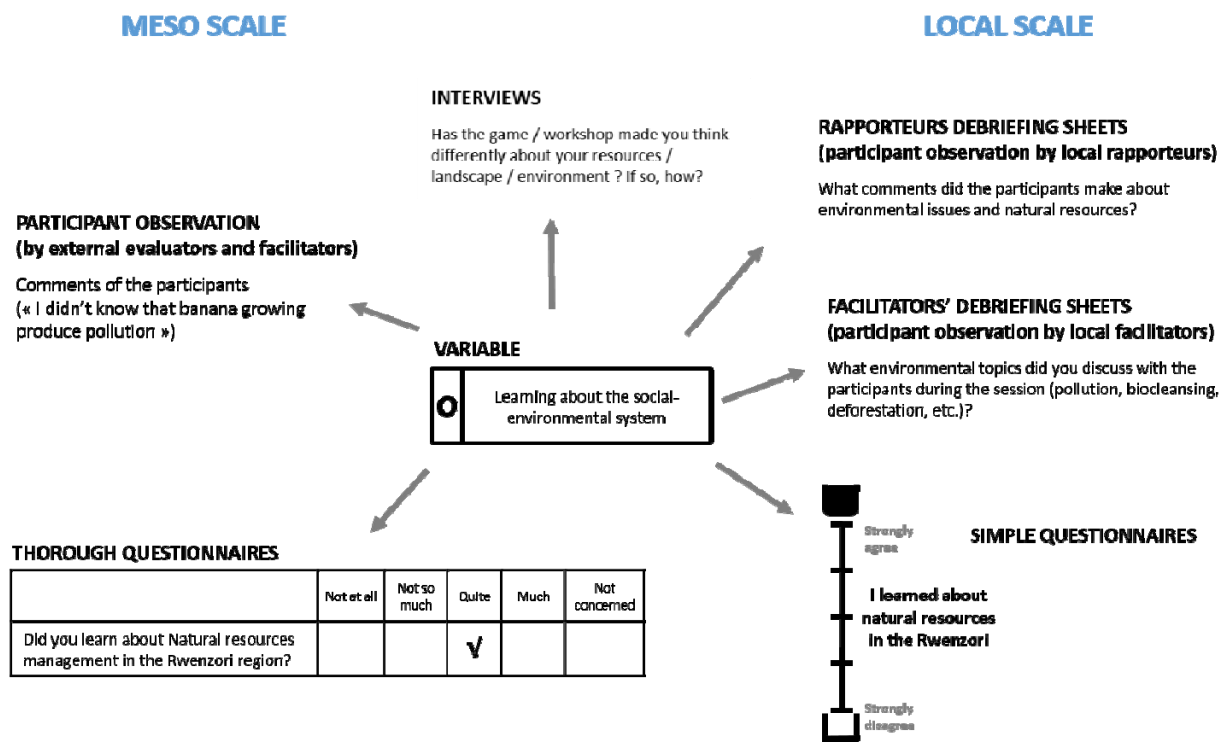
MESO SCALE

LOCAL SCALE

INTERVIEWS

Has the game / workshop made you think differently about your resources / landscape / environment ? If so, how?

RAPPORTEURS DEBRIEFING SHEETS
(participant observation by local rapporteurs)

What comments did the participants make about environmental issues and natural resources?

PARTICIPANT OBSERVATION
(by external evaluators and facilitators)

Comments of the participants
(« I didn't know that banana growing produce pollution »)

FACILITATORS' DEBRIEFING SHEETS
(participant observation by local facilitators)

What environmental topics did you discuss with the participants during the session (pollution, biocleansing, deforestation, etc.)?

VARIABLE

O | Learning about the social-environmental system

THOROUGH QUESTIONNAIRES

| | Not at all | Not so much | Quite | Much | Not concerned |
|---|---|---|---|---|---|
| Did you learn about Natural resources management in the Rwenzori region? | | | √ | | |

Strongly agree

SIMPLE QUESTIONNAIRES

I learned about natural resources in the Rwenzori

Strongly disagree